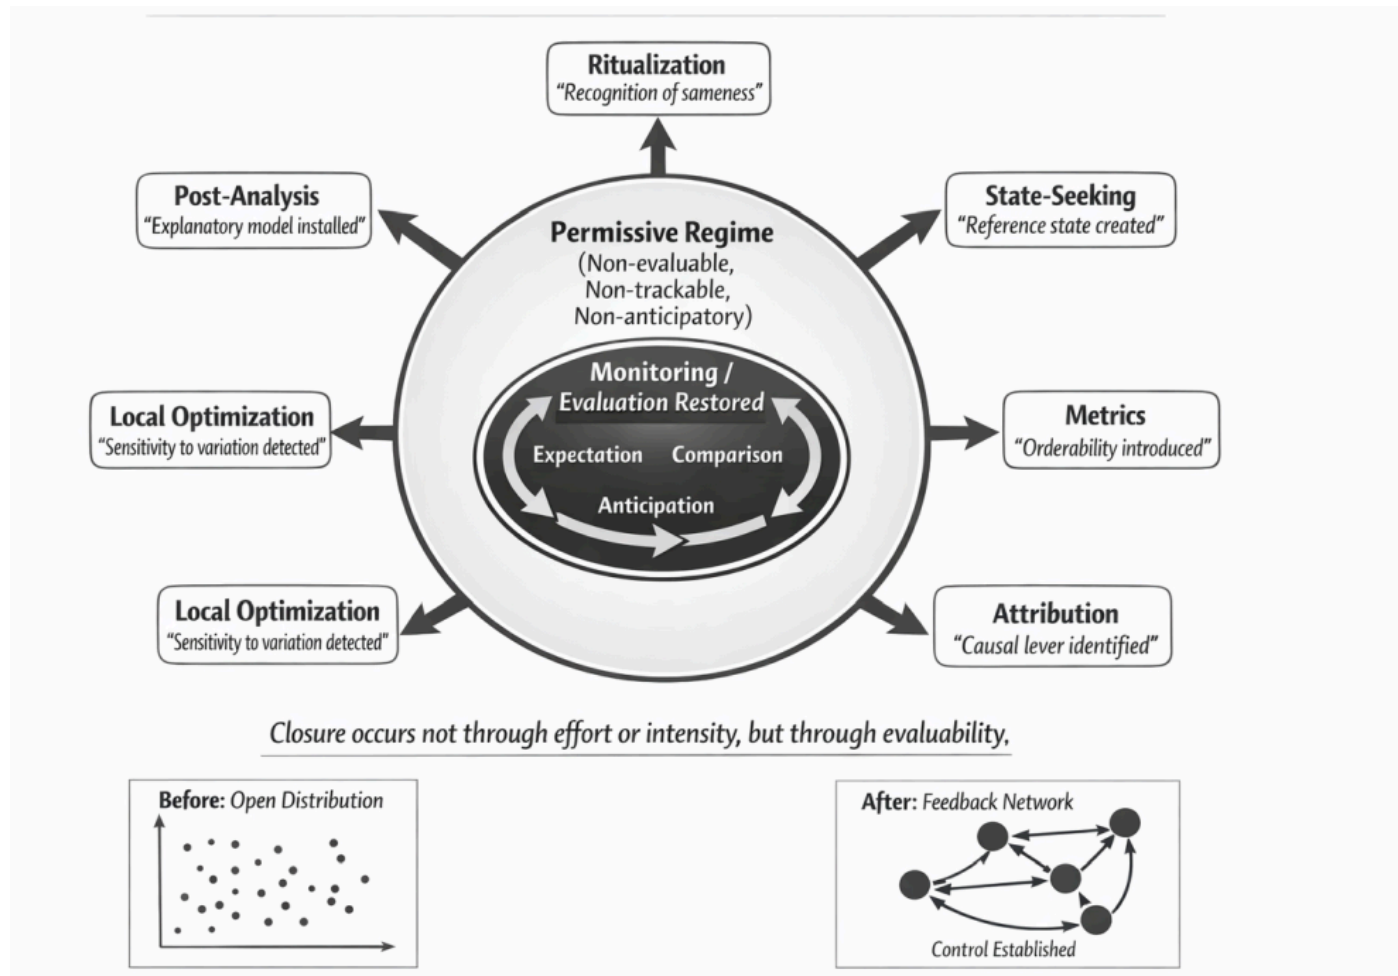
Ritualization
"Recognition of sameness"

Post-Analysis
"Explanatory model installed"

State-Seeking
"Reference state created"

Permissive Regime
(Non-evaluable, Non-trackable, Non-anticipatory)

Monitoring / Evaluation Restored

Expectation Comparison

Anticipation

Local Optimization
"Sensitivity to variation detected"

Metrics
"Orderability introduced"

Local Optimization
"Sensitivity to variation detected"

Attribution
"Causal lever identified"

Closure occurs not through effort or intensity, but through evaluability.

Before: Open Distribution

After: Feedback Network

Control Established